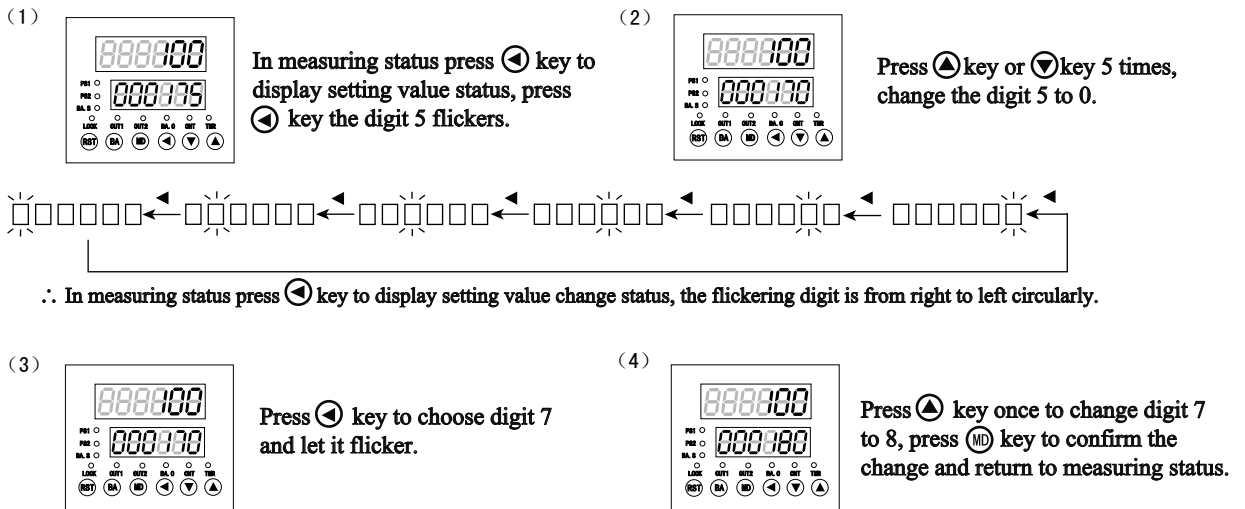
(1)

888800
PS1
PS2
BA.S
000175
LOCK OUT1 OUT2 BA.0 CNT TMR
RST BA MD

In measuring status press ◀ key to display setting value status, press ◀ key the digit 5 flickers.

(2)

888800
PS1
PS2
BA.S
000170
LOCK OUT1 OUT2 BA.0 CNT TMR
RST BA MD

Press ▲ key or ▼ key 5 times, change the digit 5 to 0.

∴ In measuring status press ◀ key to display setting value change status, the flickering digit is from right to left circularly.

(3)

888800
PS1
PS2
BA.S
000170
LOCK OUT1 OUT2 BA.0 CNT TMR
RST BA MD

Press ◀ key to choose digit 7 and let it flicker.

(4)

888800
PS1
PS2
BA.S
000180
LOCK OUT1 OUT2 BA.0 CNT TMR
RST BA MD

Press ▲ key once to change digit 7 to 8, press MD key to confirm the change and return to measuring status.